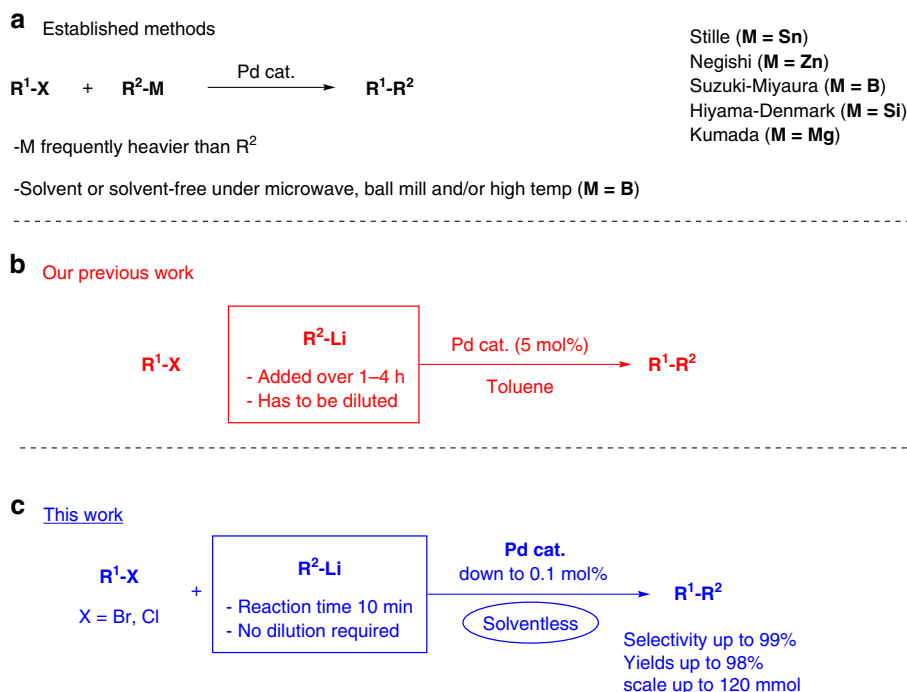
**a** Established methods

Stille (**M = Sn**)
Negishi (**M = Zn**)
Suzuki-Miyaura (**M = B**)
Hiyama-Denmark (**M = Si**)
Kumada (**M = Mg**)

**$R^1$-X** + **$R^2$-M** $\xrightarrow{\text{Pd cat.}}$ **$R^1$-$R^2$**

-M frequently heavier than $R^2$

-Solvent or solvent-free under microwave, ball mill and/or high temp (**M = B**)

**b** Our previous work

**$R^1$-X**

**$R^2$-Li**
- Added over 1–4 h
- Has to be diluted

Pd cat. (5 mol%)
Toluene

**$R^1$-$R^2$**

**c** This work

**$R^1$-X**
X = Br, Cl

+

**$R^2$-Li**
- Reaction time 10 min
- No dilution required

**Pd cat.**
down to 0.1 mol%

Solventless

**$R^1$-$R^2$**

Selectivity up to 99%
Yields up to 98%
scale up to 120 mmol